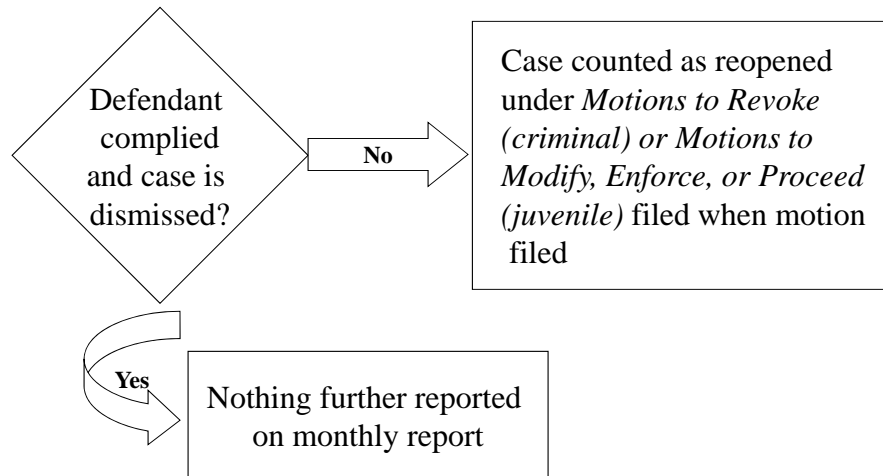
Defendant complied and case is dismissed?

No

Case counted as reopened under *Motions to Revoke (criminal) or Motions to Modify, Enforce, or Proceed (juvenile)* filed when motion filed

Yes

Nothing further reported on monthly report